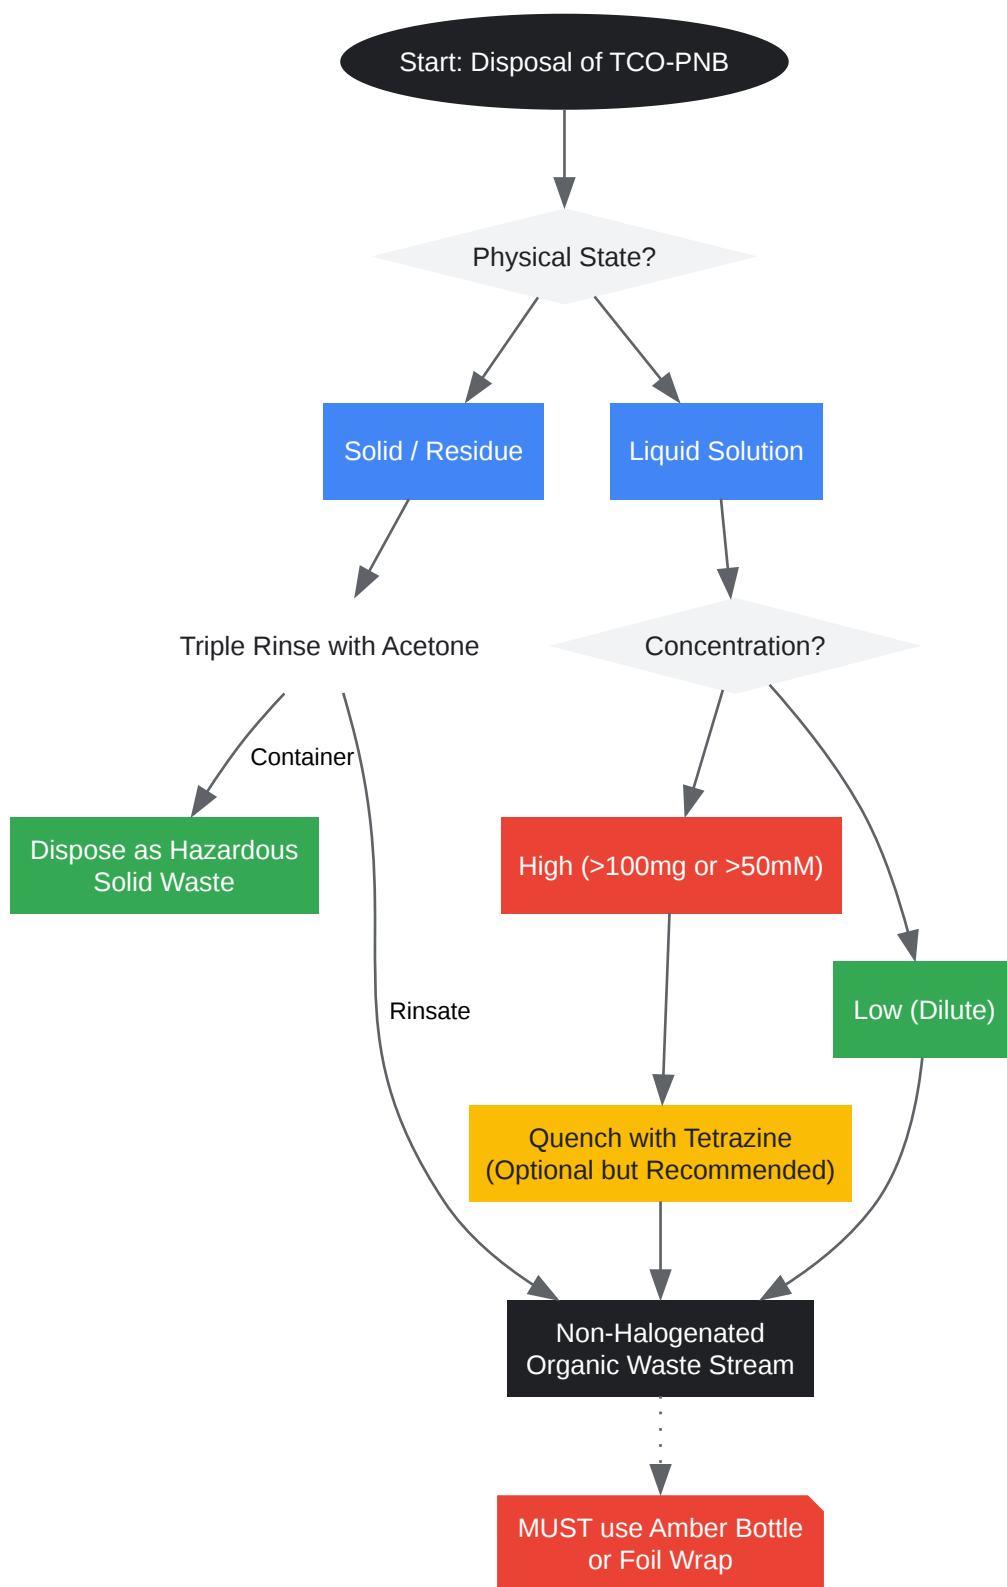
Start: Disposal of TCO-PNB

Physical State?

Solid / Residue

Liquid Solution

Triple Rinse with Acetone

Concentration?

Container

Dispose as Hazardous Solid Waste

High (>100mg or >50mM)

Low (Dilute)

Rinsate

Quench with Tetrazine (Optional but Recommended)

Non-Halogenated Organic Waste Stream

MUST use Amber Bottle or Foil Wrap